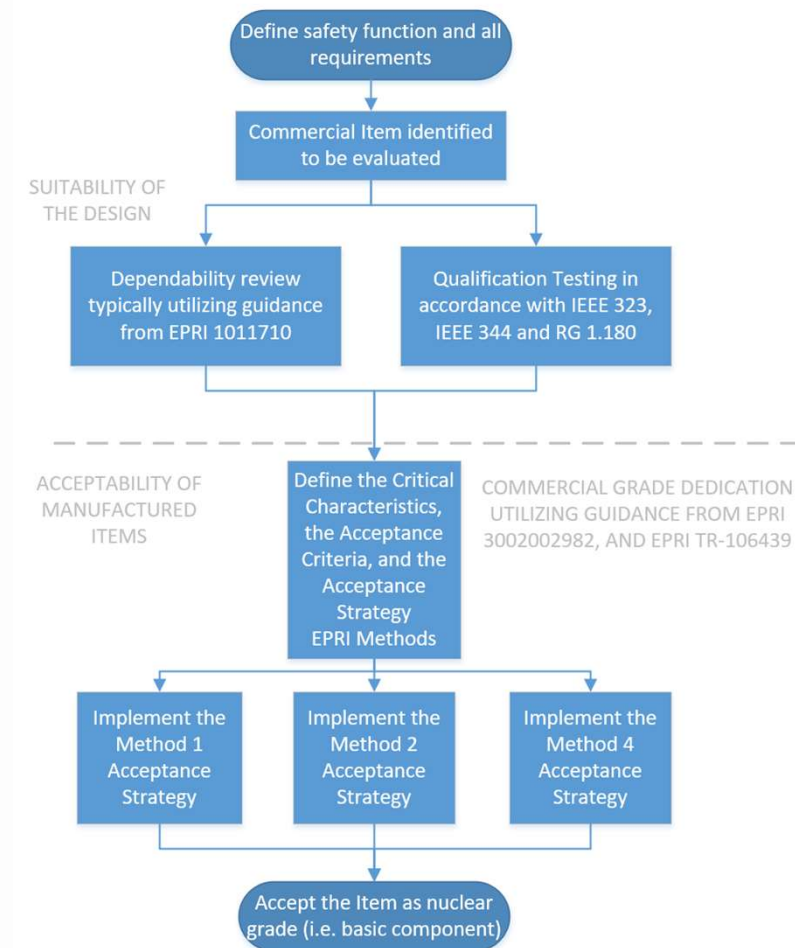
Define safety function and all requirements

Commercial Item identified to be evaluated

SUITABILITY OF THE DESIGN

Dependability review typically utilizing guidance from EPRI 1011710

Qualification Testing in accordance with IEEE 323, IEEE 344 and RG 1.180

ACCEPTABILITY OF MANUFACTURED ITEMS

Define the Critical Characteristics, the Acceptance Criteria, and the Acceptance Strategy EPRI Methods

COMMERCIAL GRADE DEDICATION UTILIZING GUIDANCE FROM EPRI 3002002982, AND EPRI TR-106439

Implement the Method 1 Acceptance Strategy

Implement the Method 2 Acceptance Strategy

Implement the Method 4 Acceptance Strategy

Accept the Item as nuclear grade (i.e. basic component)